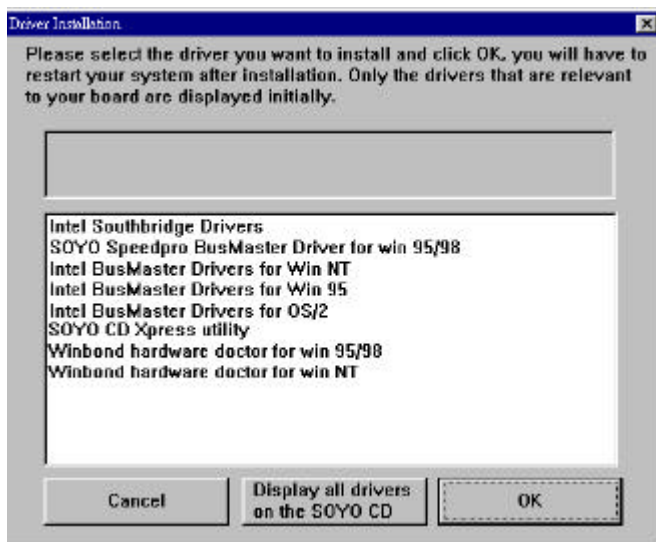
Driver Installation

Please select the driver you want to install and click OK, you will have to restart your system after installation. Only the drivers that are relevant to your board are displayed initially.

Intel Southbridge Drivers
SOYO Speedpro BusMaster Driver for win 95/98
Intel BusMaster Drivers for Win NT
Intel BusMaster Drivers for Win 95
Intel BusMaster Drivers for OS/2
SOYO CD Xpress utility
Winbond hardware doctor for win 95/98
Winbond hardware doctor for win NT

Cancel

Display all drivers on the SOYO CD

OK